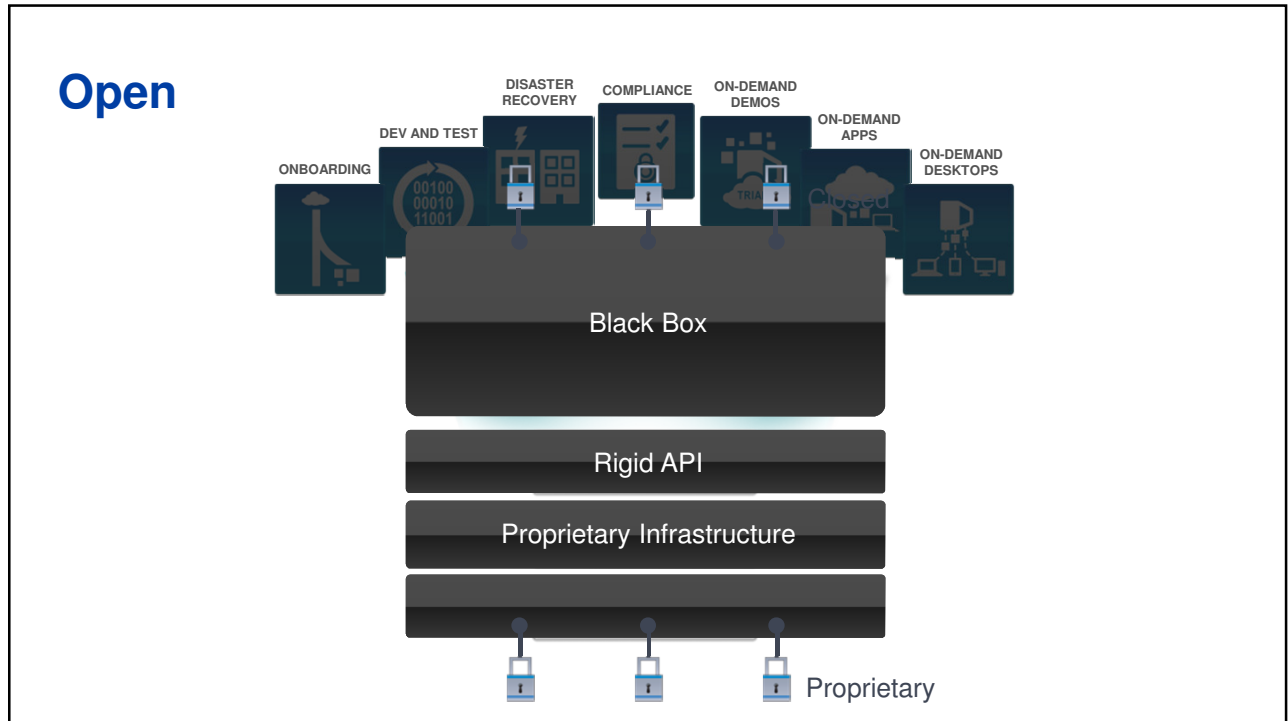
Open

ONBOARDING

DEV AND TEST

00100
00010
11001

DISASTER RECOVERY

COMPLIANCE

ON-DEMAND DEMOS

TRIAL

ON-DEMAND APPS

Closed

ON-DEMAND DESKTOPS

Black Box

Rigid API

Proprietary Infrastructure

Proprietary